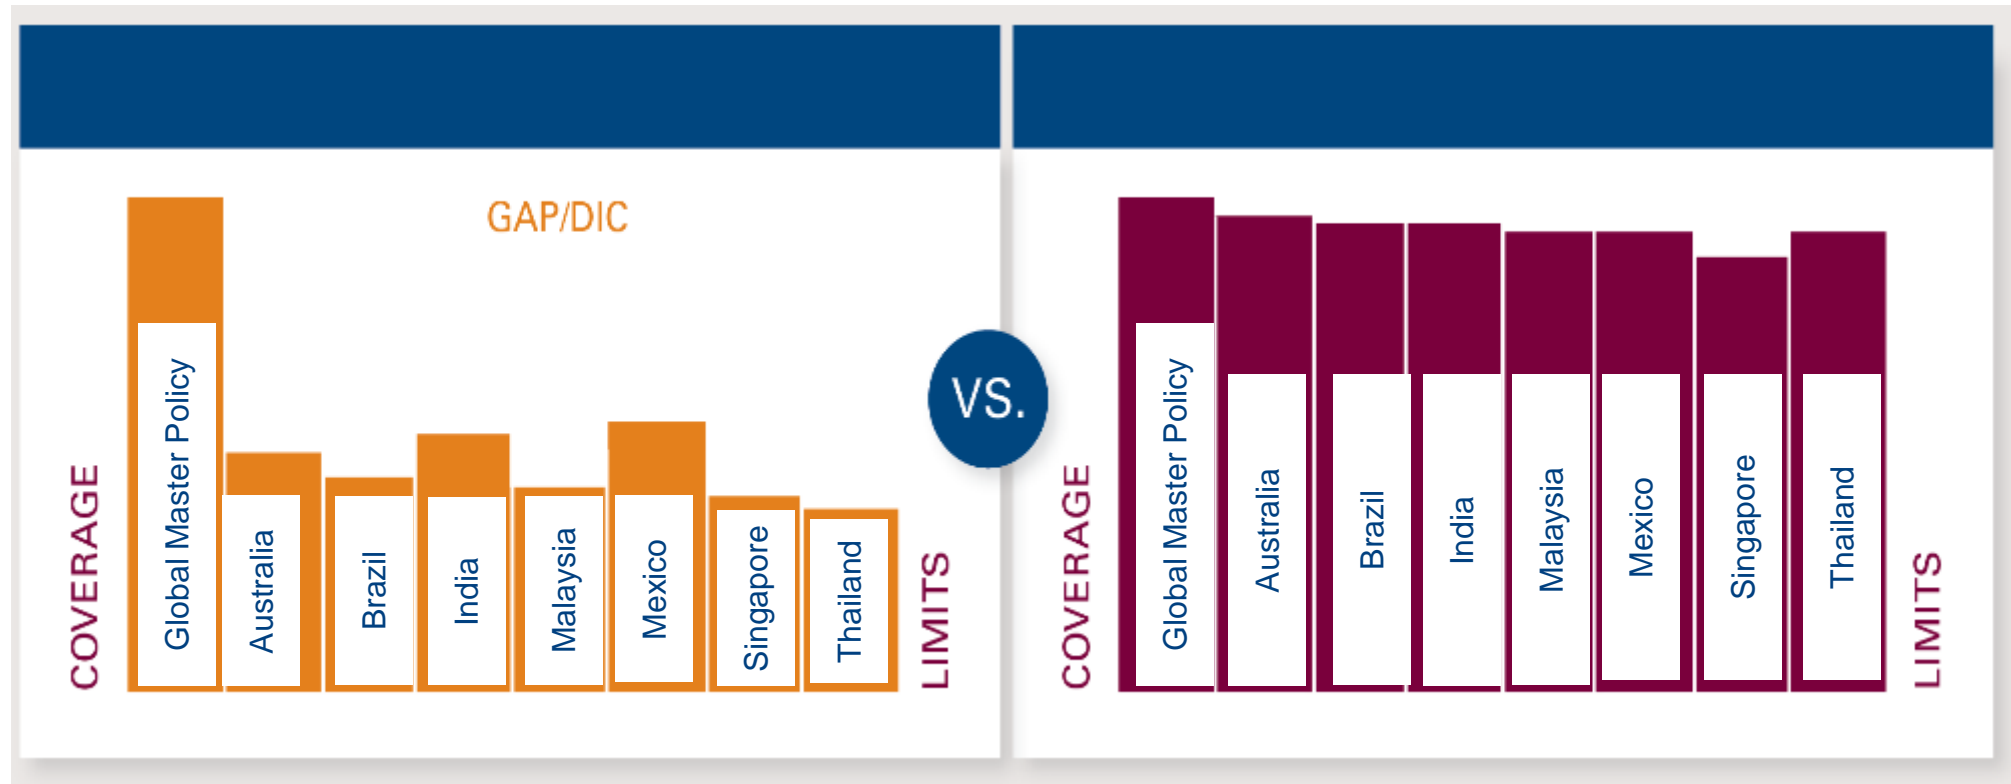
GAP/DIC

COVERAGE

Global Master Policy

Australia

Brazil

India

Malaysia

Mexico

Singapore

Thailand

LIMITS

VS.

COVERAGE

Global Master Policy

Australia

Brazil

India

Malaysia

Mexico

Singapore

Thailand

LIMITS